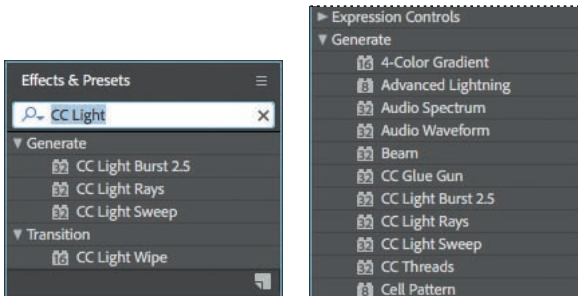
Effects & Presets

CC Light

▼ Generate
CC Light Burst 2.5
CC Light Rays
CC Light Sweep
▼ Transition
CC Light Wipe

► Expression Controls
▼ Generate
4-Color Gradient
Advanced Lightning
Audio Spectrum
Audio Waveform
Beam
CC Glue Gun
CC Light Burst 2.5
CC Light Rays
CC Light Sweep
CC Threads
Cell Pattern